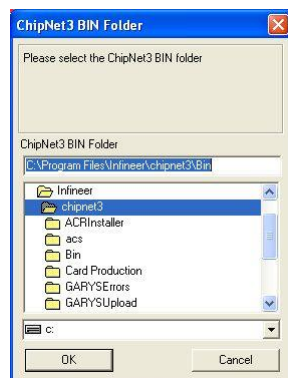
ChipNet3 BIN Folder

Please select the ChipNet3 BIN folder

ChipNet3 BIN Folder

C:\Program Files\Infineer\chipnet3\Bin

Infineer
chipnet3
ACRInstaller
acs
Bin
Card Production
GARYSErrors
GARYSUpload

c:

OK

Cancel